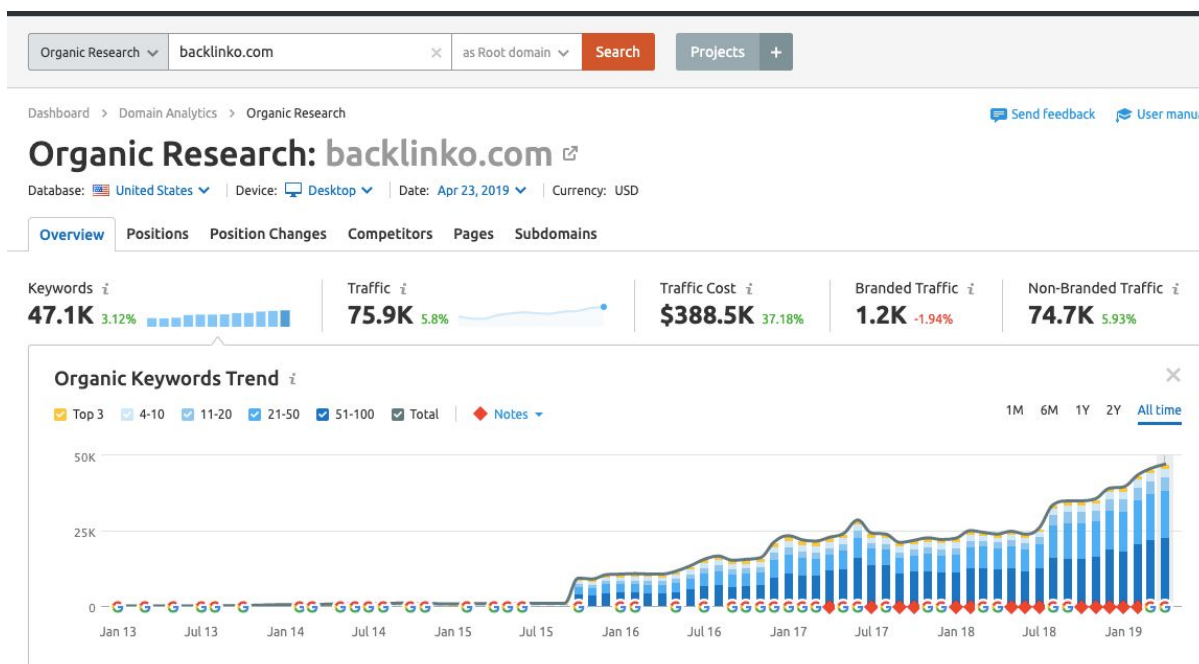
Organic Research backlinko.com × as Root domain Search Projects +

Dashboard > Domain Analytics > Organic Research

Send feedback User manu

Organic Research: backlinko.com

Database: United States | Device: Desktop | Date: Apr 23, 2019 | Currency: USD

Overview Positions Position Changes Competitors Pages Subdomains

Keywords $i$
47.1K 3.12%

Traffic $i$
75.9K 5.8%

Traffic Cost $i$
$388.5K 37.18%

Branded Traffic $i$
1.2K -1.94%

Non-Branded Traffic $i$
74.7K 5.93%

Organic Keywords Trend $i$

Top 3 4-10 11-20 21-50 51-100 Total Notes

1M 6M 1Y 2Y All time

50K
25K
0

Jan 13 Jul 13 Jan 14 Jul 14 Jan 15 Jul 15 Jan 16 Jul 16 Jan 17 Jul 17 Jan 18 Jul 18 Jan 19